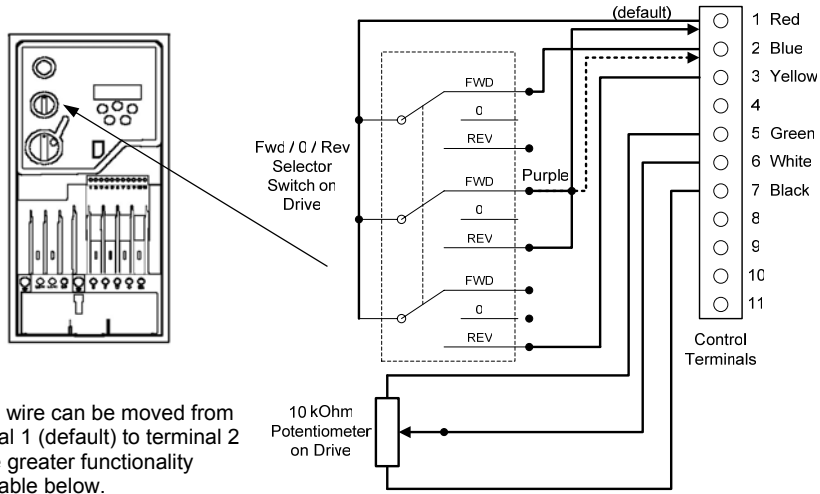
(default)

1 Red
2 Blue
3 Yellow
4
5 Green
6 White
7 Black
8
9
10
11

Control Terminals

Fwd / 0 / Rev Selector Switch on Drive

FWD
0
REV
FWD
0
REV
FWD
0
REV

Purple

10 kOhm Potentiometer on Drive

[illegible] wire can be moved from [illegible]al 1 (default) to terminal 2 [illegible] greater functionality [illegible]able below.